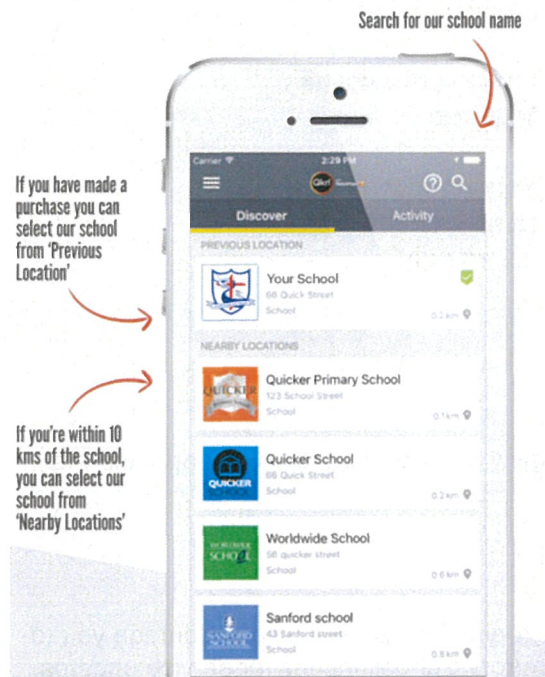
Search for our school name

If you have made a purchase you can select our school from 'Previous Location'

If you're within 10 kms of the school, you can select our school from 'Nearby Locations'

Carrier
2:29 PM
Qkr!
Discover
Activity
PREVIOUS LOCATION
Your School
66 Quick Street
School
0.2 km
NEARBY LOCATIONS
QUICKER
Quicker Primary School
123 School Street
School
0.1 km
QUICKER SCHOOL
Quicker School
66 Quick Street
School
0.2 km
WORLDWIDE SCHOOL
Worldwide School
58 quicker street
School
0.6 km
SANFORD SCHOOL
Sanford school
43 Sanford street
School
0.8 km